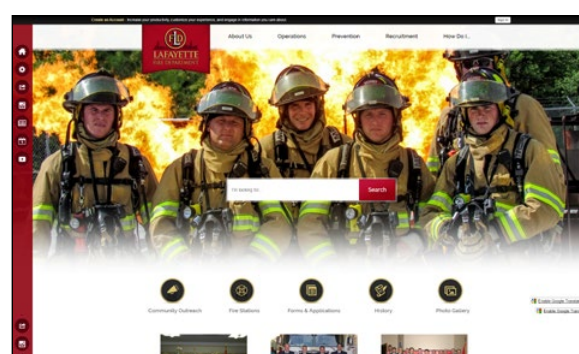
Create an Account - Increase your productivity, customize your experience, and engage in information you care about.

Sign In

LAFAYETTE FIRE DEPARTMENT

About Us
Operations
Prevention
Recruitment
How Do I...

I'm looking for...

Search

Community Outreach
Fire Stations
Forms & Applications
History
Photo Gallery

Enable Google Translate
Enable Google Translate